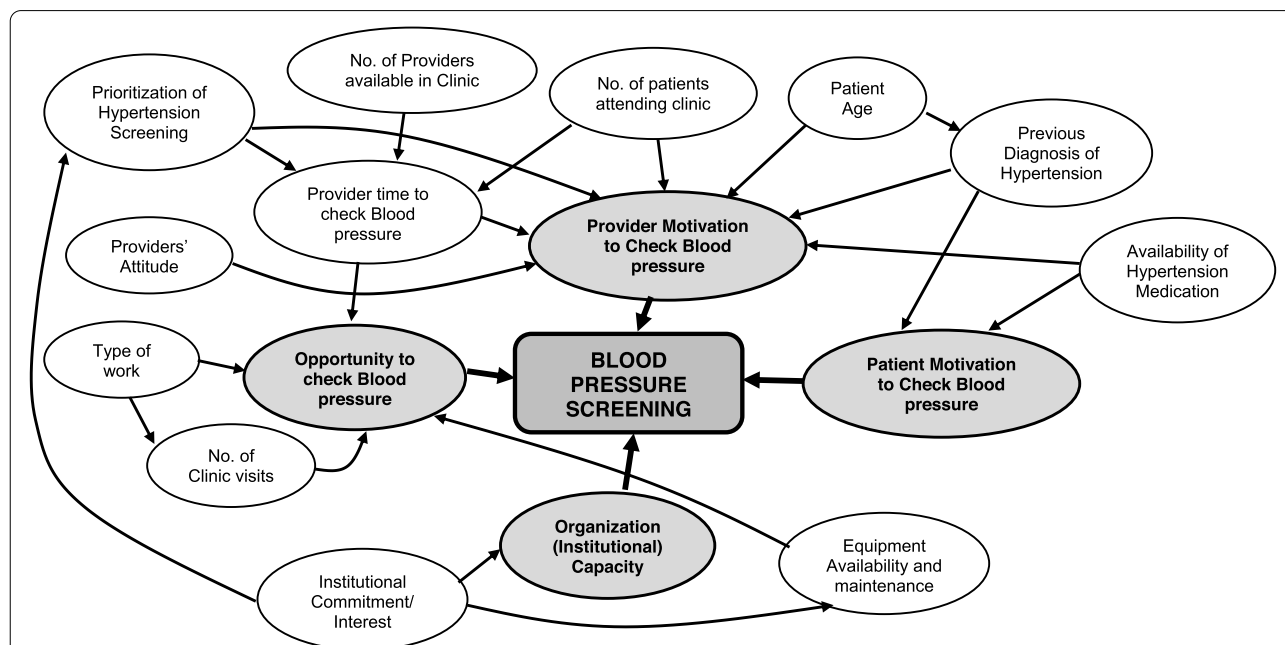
Prioritization of Hypertension Screening

No. of Providers available in Clinic

No. of patients attending clinic

Patient Age

Previous Diagnosis of Hypertension

Provider time to check Blood pressure

Provider Motivation to Check Blood pressure

Providers' Attitude

Availability of Hypertension Medication

Type of work

Opportunity to check Blood pressure

BLOOD PRESSURE SCREENING

Patient Motivation to Check Blood pressure

No. of Clinic visits

Organization (Institutional) Capacity

Equipment Availability and maintenance

Institutional Commitment/ Interest